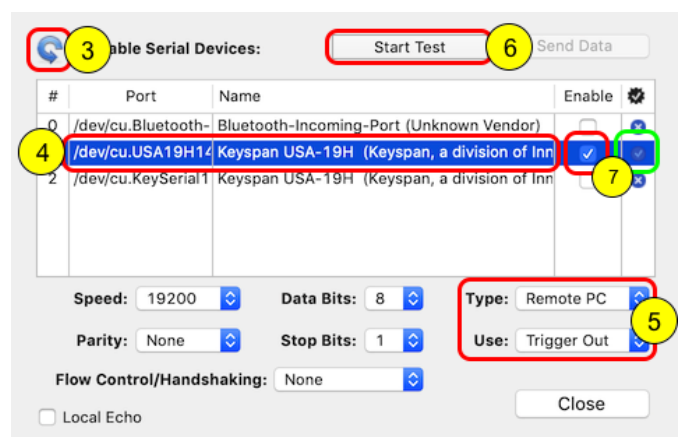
3 able Serial Devices:

Start Test 6 Send Data

| # | Port | Name | Enable | |
|---|---|---|---|---|
| 0 | /dev/cu.Bluetooth- | Bluetooth-Incoming-Port (Unknown Vendor) | | |
| 4 | /dev/cu.USA19H1 | Keyspan USA-19H (Keyspan, a division of Inn | ✓ | |
| 2 | /dev/cu.KeySerial1 | Keyspan USA-19H (Keyspan, a division of Inn | 7 | |

Speed: 19200

Data Bits: 8

Type: Remote PC

Parity: None

Stop Bits: 1

Use: Trigger Out

5

Flow Control/Handshaking: None

Local Echo

Close